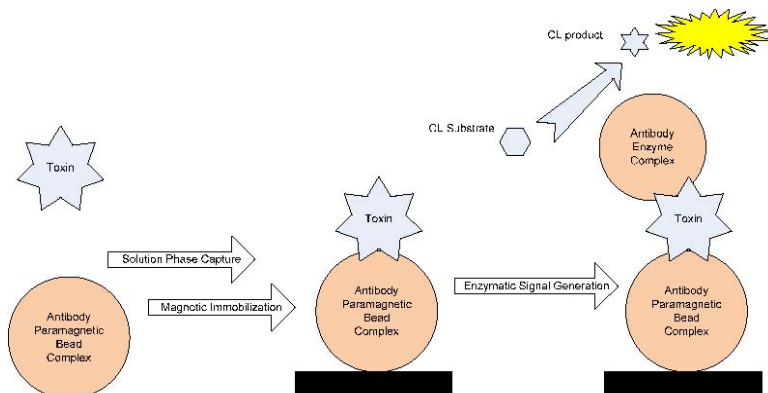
CL product

CL Substrate

Antibody Enzyme Complex

Toxin

Toxin

Toxin

Solution Phase Capture

Magnetic Immobilization

Enzymatic Signal Generation

Antibody Paramagnetic Bead Complex

Antibody Paramagnetic Bead Complex

Antibody Paramagnetic Bead Complex